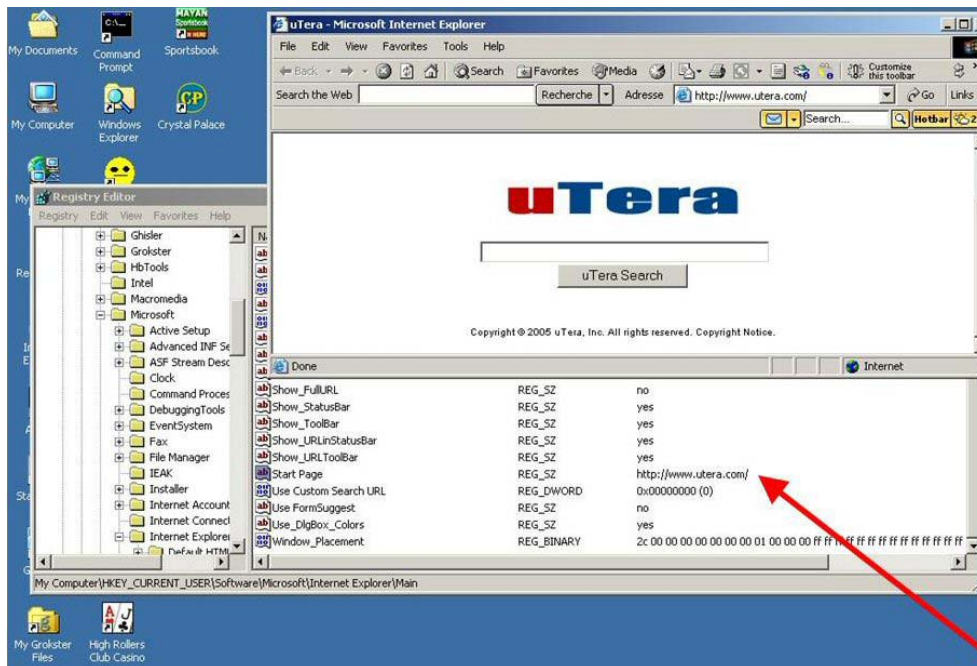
My Documents
Command Prompt
MAYAN Sportsbook
Sportsbook
My Computer
Windows Explorer
Crystal Palace
My Grokster Files
High Rollers Club Casino

uTera - Microsoft Internet Explorer
File Edit View Favorites Tools Help
Back Search Favorites Media Customize this toolbar
Search the Web Recherche Adresse http://www.utera.com/ Go Links
Search... Hotbar

uTera
uTera Search
Copyright © 2005 uTera, Inc. All rights reserved. Copyright Notice.
Done Internet

Registry Editor
Registry Edit View Favorites Help
Ghisler
Grokster
HbTools
Intel
Macromedia
Microsoft
Active Setup
Advanced INF Se
ASF Stream Desc
Clock
Command Proces
DebuggingTools
EventSystem
Fax
File Manager
IEAK
Installer
Internet Account
Internet Connect
Internet Explore
Default HTM

| | | |
|---|---|---|
| Show_FullURL | REG_SZ | no |
| Show_StatusBar | REG_SZ | yes |
| Show_ToolBar | REG_SZ | yes |
| Show_URLinStatusBar | REG_SZ | yes |
| Show_URLToolBar | REG_SZ | yes |
| Start Page | REG_SZ | http://www.utera.com/ |
| Use Custom Search URL | REG_DWORD | 0x00000000 (0) |
| Use FormSuggest | REG_SZ | no |
| Use_DlgBox_Colors | REG_SZ | yes |
| Window_Placement | REG_BINARY | 2c 00 00 00 00 00 00 00 01 00 00 00 ff ff ff ff ff ff ff ff ff ff ff ff ff ff |

My Computer\HKEY_CURRENT_USER\Software\Microsoft\Internet Explorer\Main